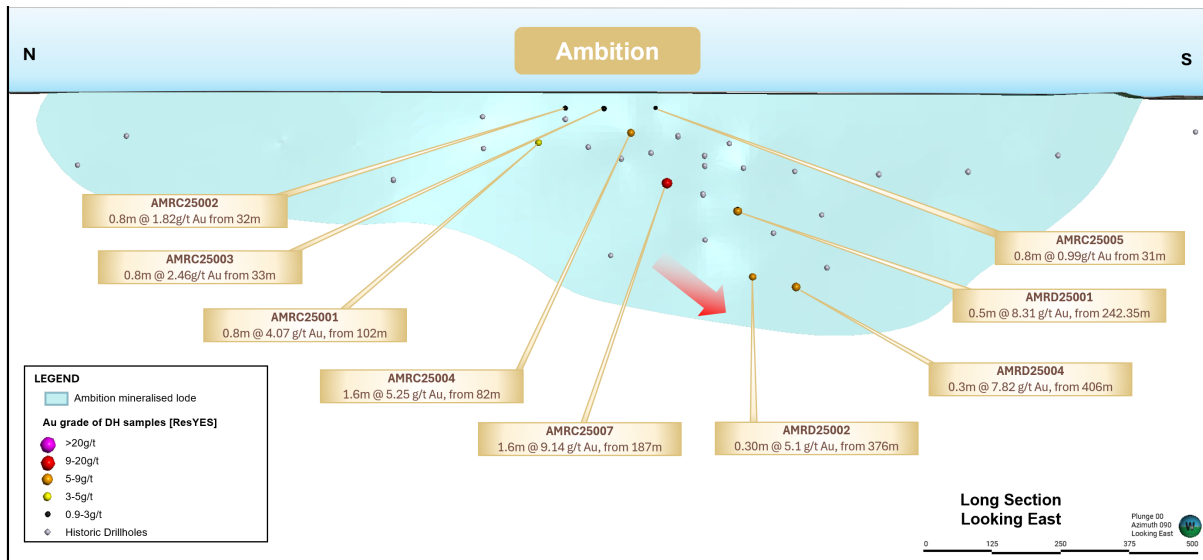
N

Ambition

S

AMRC25002
0.8m @ 1.82g/t Au from 32m

AMRC25003
0.8m @ 2.46g/t Au from 33m

AMRC25001
0.8m @ 4.07 g/t Au, from 102m

AMRC25004
1.6m @ 5.25 g/t Au, from 82m

AMRC25007
1.6m @ 9.14 g/t Au, from 187m

AMRD25002
0.30m @ 5.1 g/t Au, from 376m

AMRC25005
0.8m @ 0.99g/t Au from 31m

AMRD25001
0.5m @ 8.31 g/t Au, from 242.35m

AMRD25004
0.3m @ 7.82 g/t Au, from 406m

LEGEND
Ambition mineralised lode
Au grade of DH samples [ResYES]
>20g/t
9-20g/t
5-9g/t
3-5g/t
0.9-3g/t
Historic Drillholes

Long Section
Looking East

Plunge 00
Azimuth 090
Looking East

0 125 250 375 500